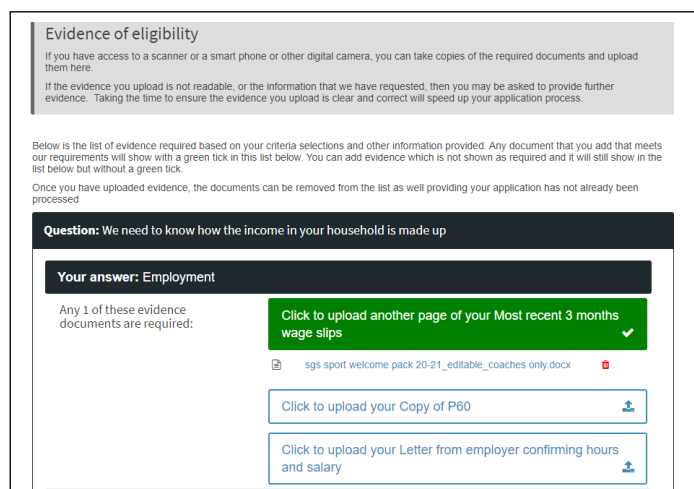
Evidence of eligibility

If you have access to a scanner or a smart phone or other digital camera, you can take copies of the required documents and upload them here.

If the evidence you upload is not readable, or the information that we have requested, then you may be asked to provide further evidence. Taking the time to ensure the evidence you upload is clear and correct will speed up your application process.

Below is the list of evidence required based on your criteria selections and other information provided. Any document that you add that meets our requirements will show with a green tick in this list below. You can add evidence which is not shown as required and it will still show in the list below but without a green tick.

Once you have uploaded evidence, the documents can be removed from the list as well providing your application has not already been processed

Question: We need to know how the income in your household is made up

Your answer: Employment

Any 1 of these evidence documents are required:

Click to upload another page of your Most recent 3 months wage slips

sgs sport welcome pack 20-21_editable_coaches only.docx

Click to upload your Copy of P60

Click to upload your Letter from employer confirming hours and salary